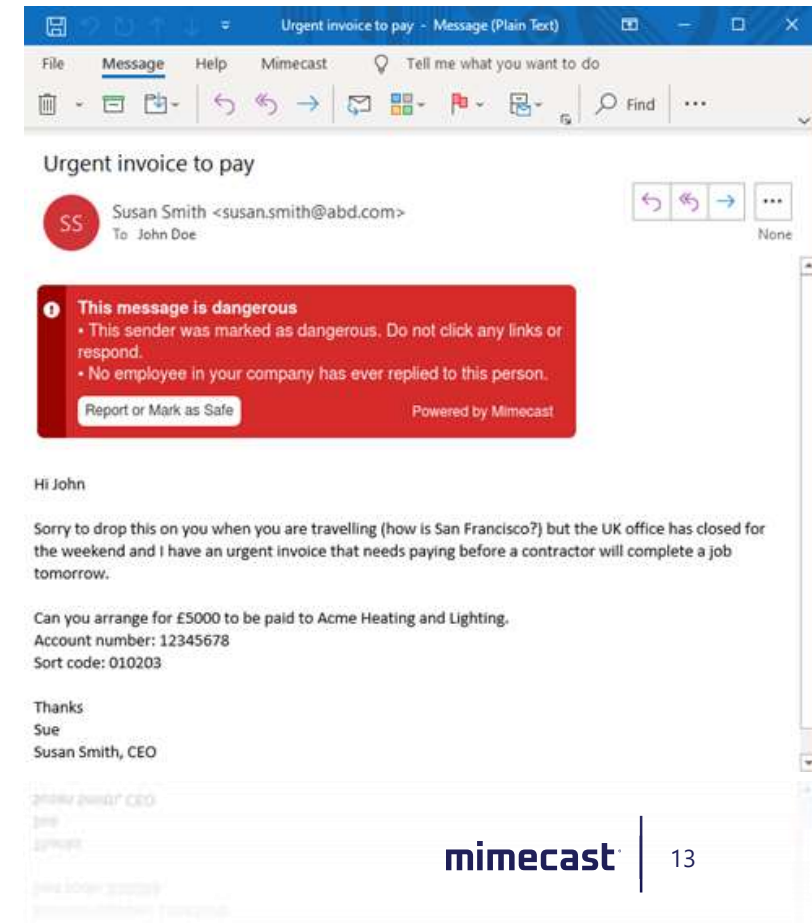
Urgent invoice to pay - Message (Plain Text)

File Message Help Mimecast Tell me what you want to do

Find ...

Urgent invoice to pay

SS Susan Smith <susan.smith@abd.com>
To John Doe

None

This message is dangerous
• This sender was marked as dangerous. Do not click any links or respond.
• No employee in your company has ever replied to this person.

Report or Mark as Safe Powered by Mimecast

Hi John

Sorry to drop this on you when you are travelling (how is San Francisco?) but the UK office has closed for the weekend and I have an urgent invoice that needs paying before a contractor will complete a job tomorrow.

Can you arrange for £5000 to be paid to Acme Heating and Lighting.
Account number: 12345678
Sort code: 010203

Thanks
Sue
Susan Smith, CEO

mimecast 13